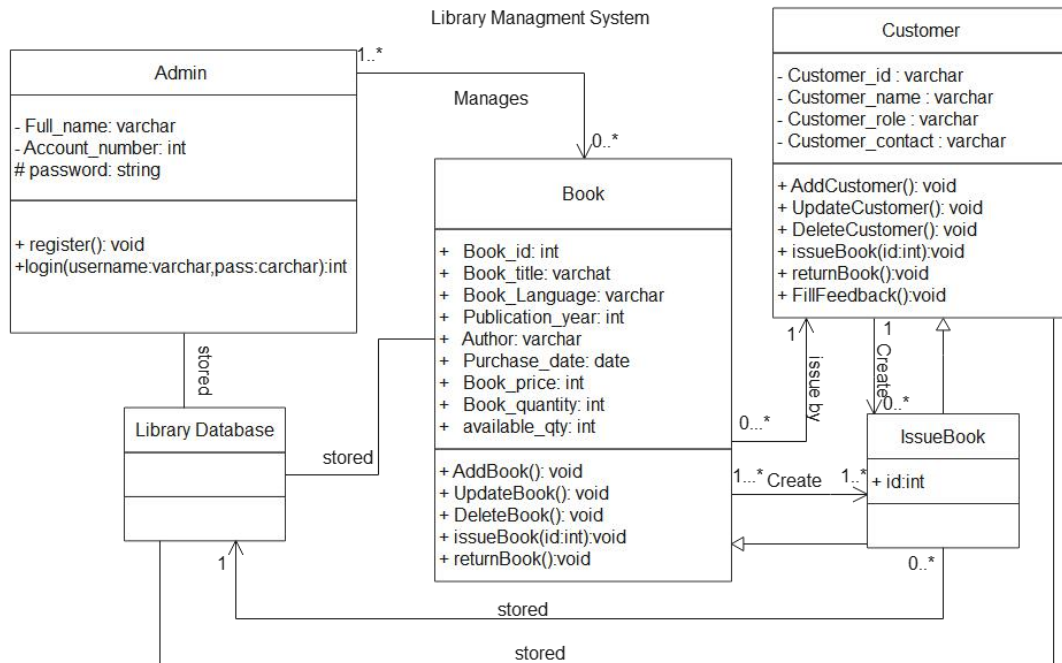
Library Managment System

Admin

- Full_name: varchar
- Account_number: int
# password: string

+ register(): void
+login(username:varchar,pass:carchar):int

1..*

Manages

0..*

Book

+ Book_id: int
+ Book_title: varchat
+ Book_Language: varchar
+ Publication_year: int
+ Author: varchar
+ Purchase_date: date
+ Book_price: int
+ Book_quantity: int
+ available_qty: int

+ AddBook(): void
+ UpdateBook(): void
+ DeleteBook(): void
+ issueBook(id:int):void
+ returnBook():void

Customer

- Customer_id : varchar
- Customer_name : varchar
- Customer_role : varchar
- Customer_contact : varchar

+ AddCustomer(): void
+ UpdateCustomer(): void
+ DeleteCustomer(): void
+ issueBook(id:int):void
+ returnBook():void
+ FillFeedback():void

stored

Library Database

stored

1

issue by

0...*

1

Create

0..*

IssueBook

+ id:int

1...* Create

1..*

1

0..*

stored

stored